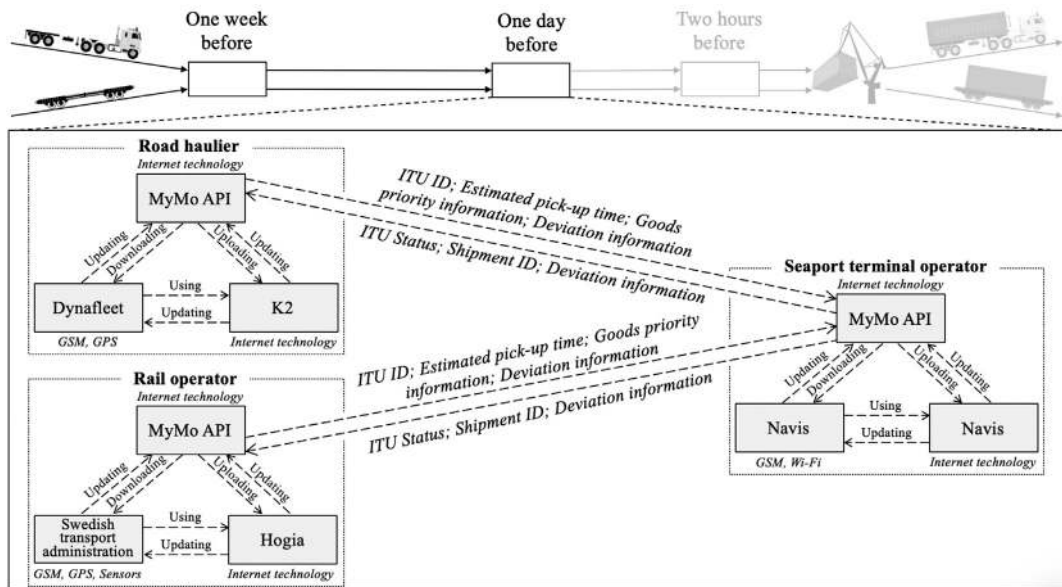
One week before

One day before

Two hours before

Road haulier

Internet technology

MyMo API

Updating

Downloading

Uploading

Updating

Dynafleet

Using

Updating

K2

GSM, GPS

Internet technology

ITU ID; Estimated pick-up time; Goods priority information; Deviation information

ITU Status; Shipment ID; Deviation information

Seaport terminal operator

Internet technology

MyMo API

Updating

Downloading

Uploading

Updating

Navis

Using

Updating

Navis

GSM, Wi-Fi

Internet technology

ITU ID; Estimated pick-up time; Goods priority information; Deviation information

ITU Status; Shipment ID; Deviation information

Rail operator

Internet technology

MyMo API

Updating

Downloading

Uploading

Updating

Swedish transport administration

Using

Updating

Hogia

GSM, GPS, Sensors

Internet technology